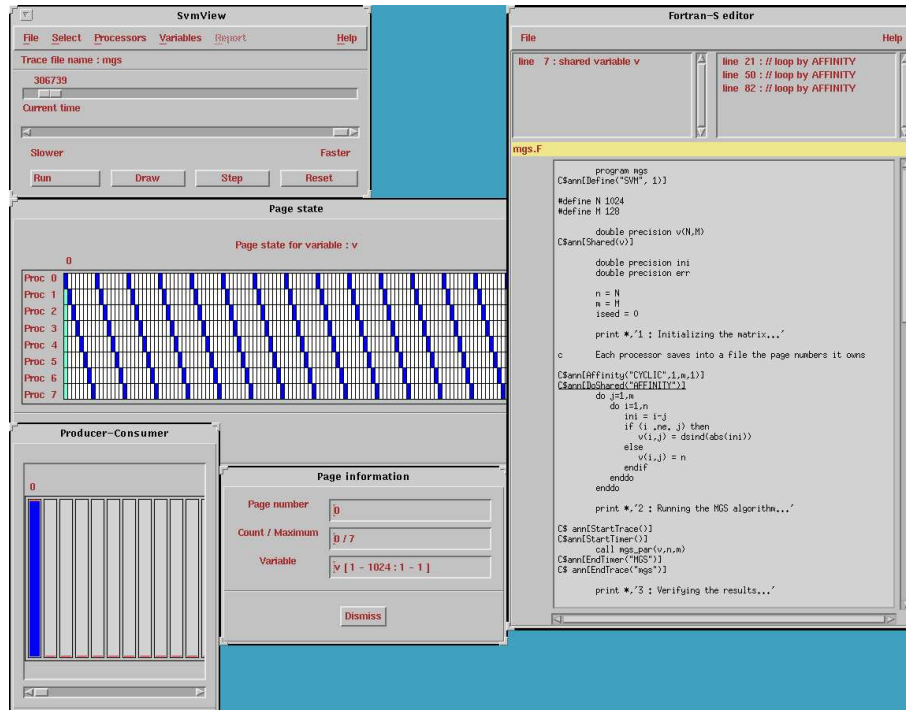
SvmView

File Select Processors Variables Report Help

Trace file name : mgs

306739

Current time

Slower Faster

Run Draw Step Reset

Page state

Page state for variable : v

0

Proc 0
Proc 1
Proc 2
Proc 3
Proc 4
Proc 5
Proc 6
Proc 7

Producer-Consumer

0

Page information

Page number 0

Count / Maximum 0 / 7

Variable v [ 1 - 1024 : 1 - 1 ]

Dismiss

Fortran-S editor

File Help

line 7 : shared variable v

line 21 : // loop by AFFINITY
line 50 : // loop by AFFINITY
line 82 : // loop by AFFINITY

mgs.F

program mgs
C$ann[Define("SVM", 1)]

#define N 1024
#define M 128

double precision v(N,M)
C$ann[Shared(v)]

double precision ini
double precision err

n = N
m = M
iseed = 0

print *,'1 : Initializing the matrix...'

c Each processor saves into a file the page numbers it owns

C$ann[Affinity("CYCLIC",1,m,1)]
C$ann[DoShared("AFFINITY")]
do j=1,m
do i=1,n
ini = i-j
if (i .ne. j) then
v(i,j) = dsind(abs(ini))
else
v(i,j) = n
endif
enddo
enddo

print *,'2 : Running the MGS algorithm...'

C$ ann[StartTrace()]
C$ann[StartTimer()]
call mgs_par(v,n,m)
C$ann[EndTimer("MGS")]
C$ ann[EndTrace("mgs")]

print *,'3 : Verifying the results...'